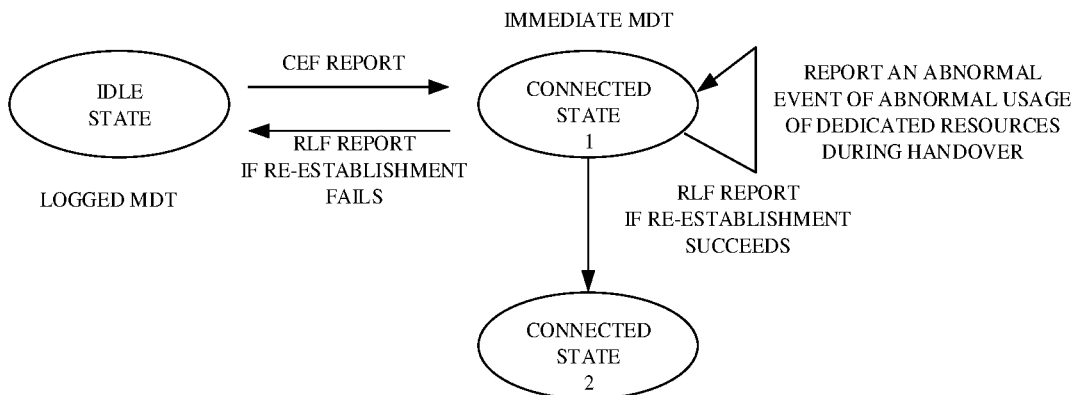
IMMEDIATE MDT

IDLE STATE

CEF REPORT

RLF REPORT IF RE-ESTABLISHMENT FAILS

LOGGED MDT

CONNECTED STATE 1

REPORT AN ABNORMAL EVENT OF ABNORMAL USAGE OF DEDICATED RESOURCES DURING HANDOVER

RLF REPORT IF RE-ESTABLISHMENT SUCCEEDS

CONNECTED STATE 2